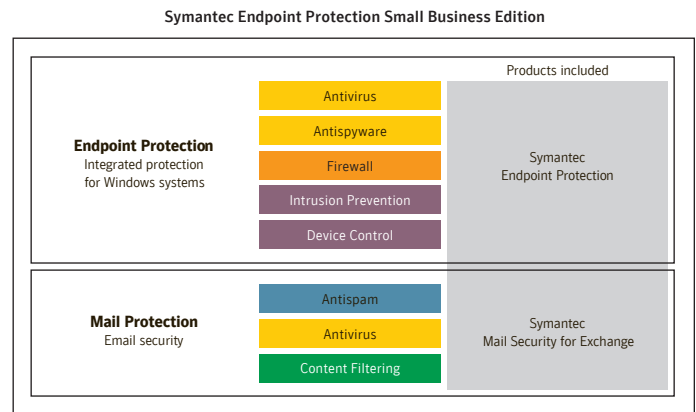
Symantec Endpoint Protection Small Business Edition

Products included

Endpoint Protection
Integrated protection for Windows systems

Antivirus

Antispyware

Firewall

Intrusion Prevention

Device Control

Symantec Endpoint Protection

Mail Protection
Email security

Antispam

Antivirus

Content Filtering

Symantec Mail Security for Exchange